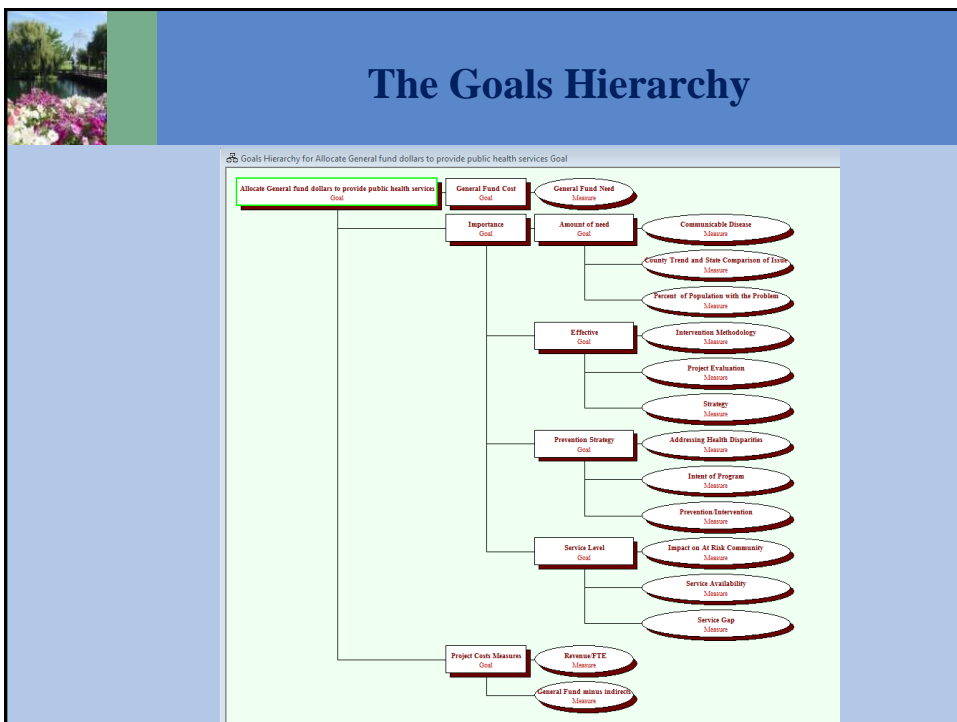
The Goals Hierarchy

Goals Hierarchy for Allocate General fund dollars to provide public health services Goal

Allocate General fund dollars to provide public health services
Goal

General Fund Cost
Goal

General Fund Need
Measure

Importance
Goal

Amount of need
Goal

Communicable Disease
Measure

County Trend and State Comparison of Issue
Measure

Percent of Population with the Problem
Measure

Effective
Goal

Intervention Methodology
Measure

Project Evaluation
Measure

Strategy
Measure

Prevention Strategy
Goal

Addressing Health Disparities
Measure

Intent of Program
Measure

Prevention/Intervention
Measure

Service Level
Goal

Impact on At Risk Community
Measure

Service Availability
Measure

Service Gap
Measure

Project Costs Measures
Goal

Revenue/FTE
Measure

General Fund minus indirects
Measure